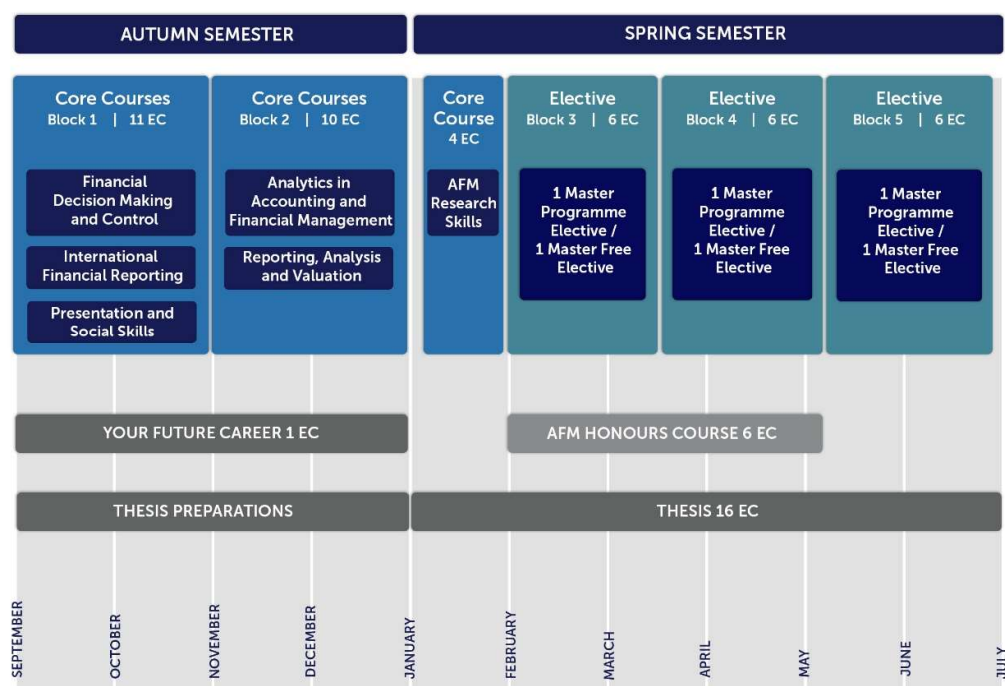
AUTUMN SEMESTER

SPRING SEMESTER

Core Courses
Block 1 | 11 EC

Financial Decision Making and Control

International Financial Reporting

Presentation and Social Skills

Core Courses
Block 2 | 10 EC

Analytics in Accounting and Financial Management

Reporting, Analysis and Valuation

Core Course
4 EC

AFM Research Skills

Elective
Block 3 | 6 EC

1 Master Programme Elective / 1 Master Free Elective

Elective
Block 4 | 6 EC

1 Master Programme Elective / 1 Master Free Elective

Elective
Block 5 | 6 EC

1 Master Programme Elective / 1 Master Free Elective

YOUR FUTURE CAREER 1 EC

AFM HONOURS COURSE 6 EC

THESIS PREPARATIONS

THESIS 16 EC

SEPTEMBER
OCTOBER
NOVEMBER
DECEMBER
JANUARY
FEBRUARY
MARCH
APRIL
MAY
JUNE
JULY